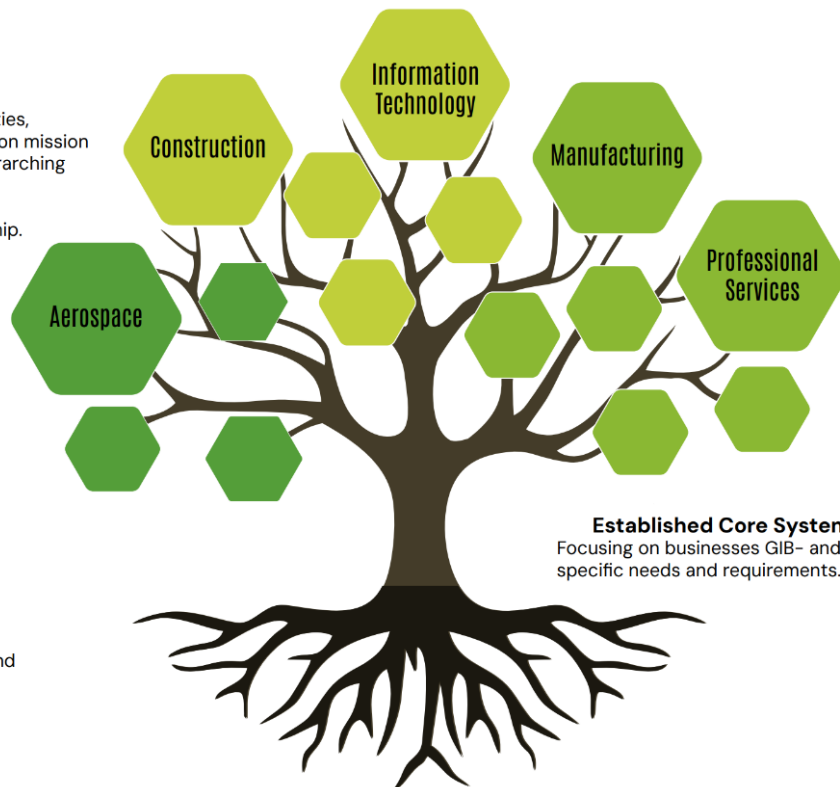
ies,
on mission
arching

hip.

nd

Information Technology

Construction

Manufacturing

Professional Services

Aerospace

Established Core Systen
Focusing on businesses GIB- and
specific needs and requirements.